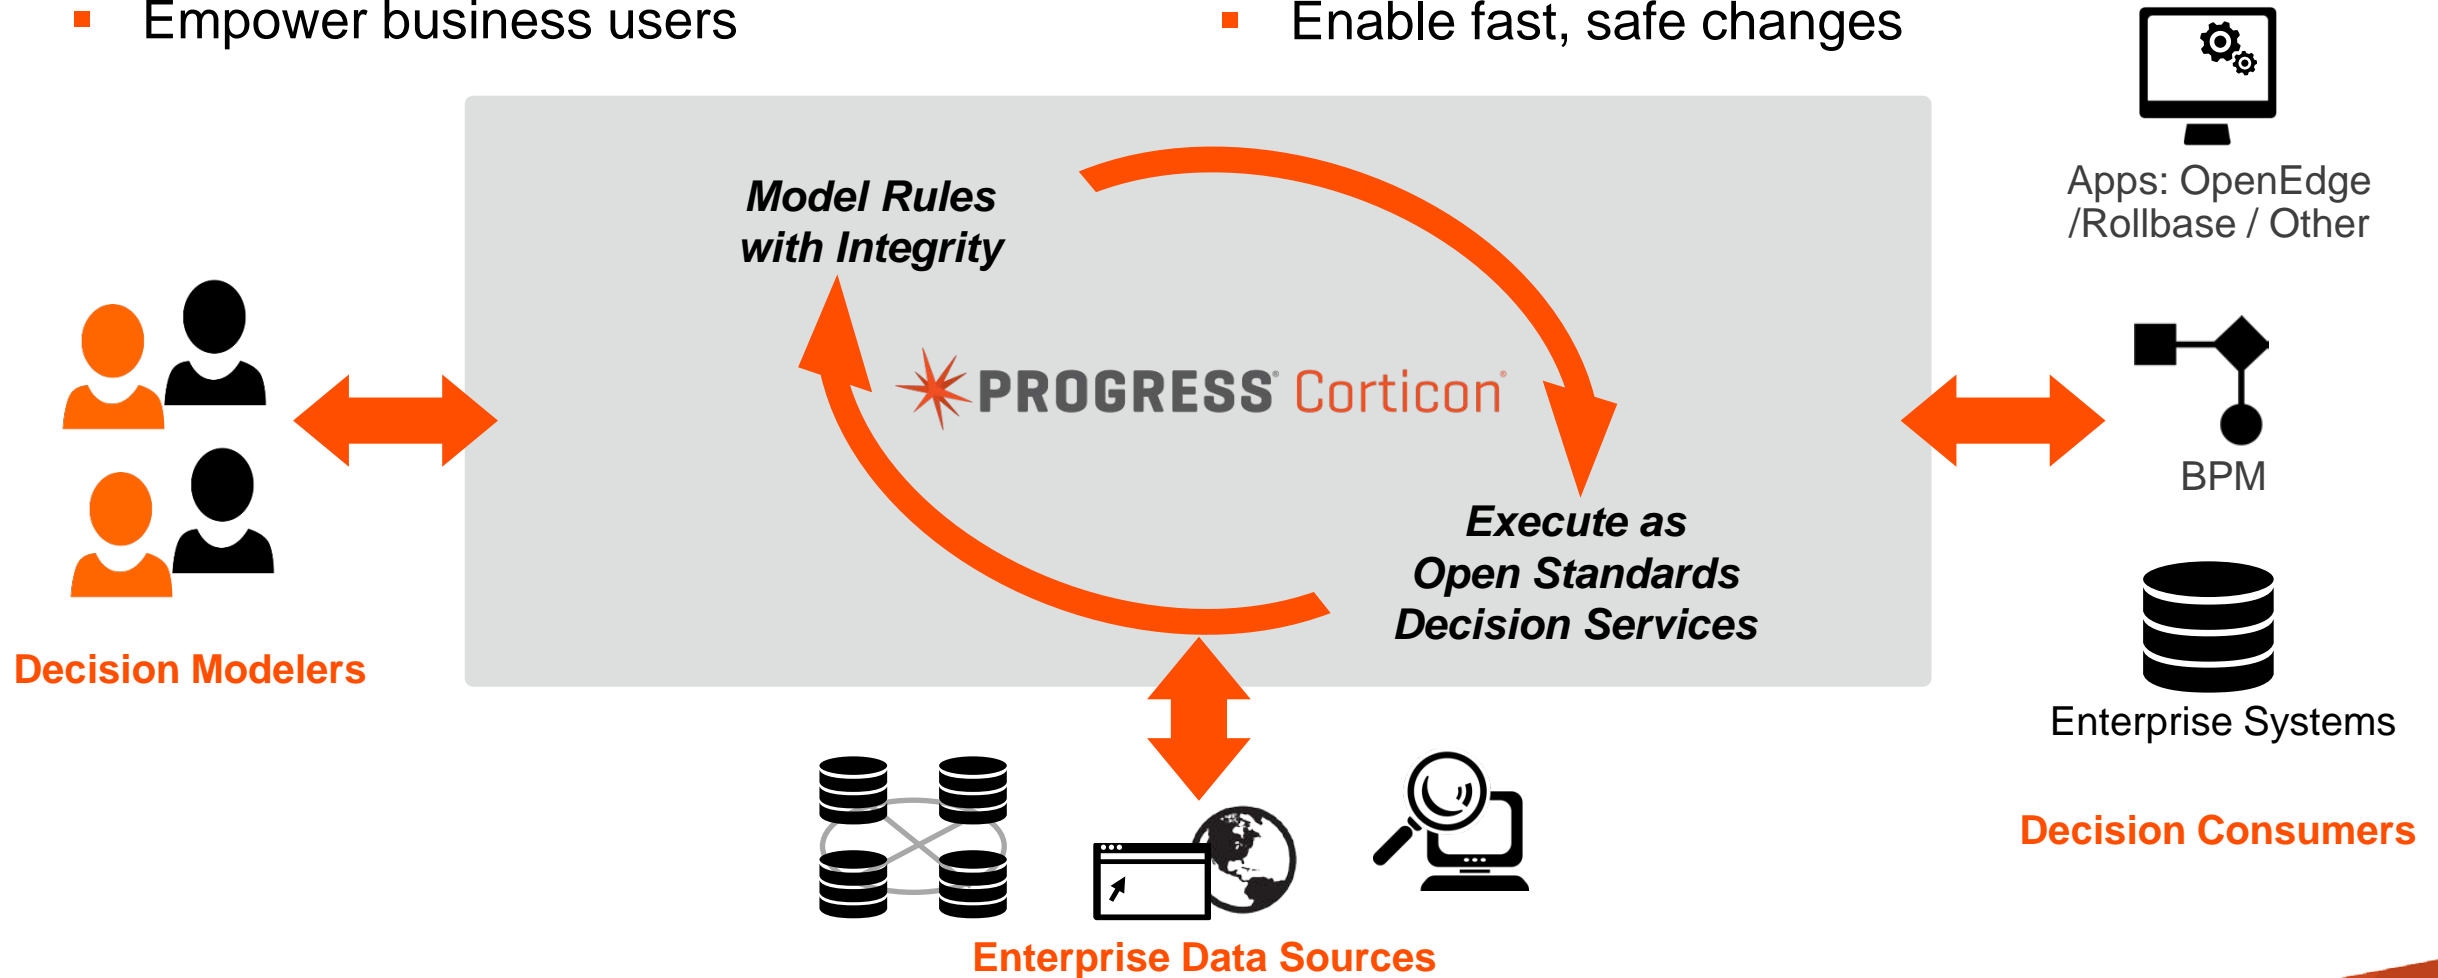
▪ Empower business users

▪ Enable fast, safe changes

Apps: OpenEdge /Rollbase / Other

Model Rules with Integrity

PROGRESS Corticon

Execute as Open Standards Decision Services

BPM

Enterprise Systems

Decision Modelers

Decision Consumers

Enterprise Data Sources